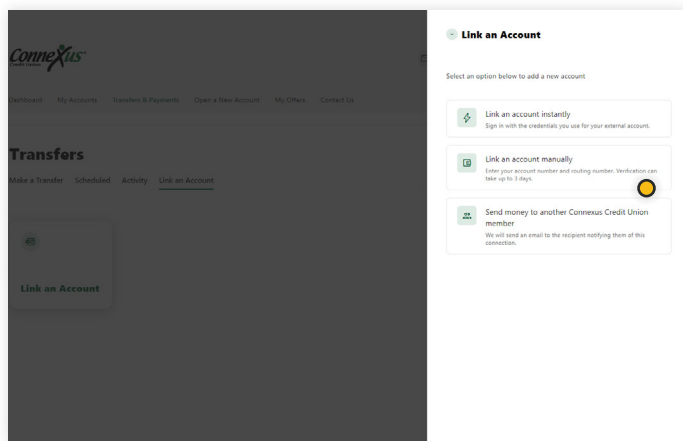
Connexus Credit Union

Dashboard My Accounts Transfers & Payments Open a New Account My Offers Contact Us

Transfers

Make a Transfer Scheduled Activity Link an Account

Link an Account

Link an Account

Select an option below to add a new account

Link an account instantly
Sign in with the credentials you use for your external account.

Link an account manually
Enter your account number and routing number. Verification can take up to 3 days.

Send money to another Connexus Credit Union member
We will send an email to the recipient notifying them of this connection.